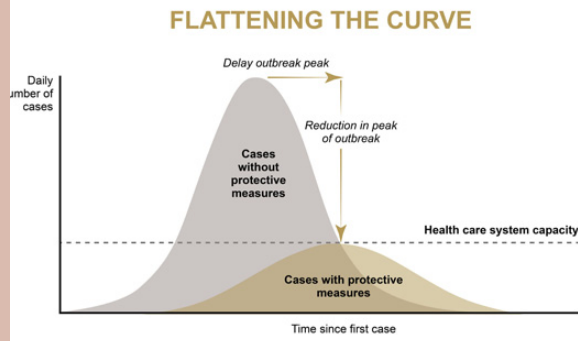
FLATTENING THE CURVE

Delay outbreak peak

Daily umber of cases

Reduction in peak of outbreak

Cases without protective measures

Health care system capacity

Cases with protective measures

Time since first case